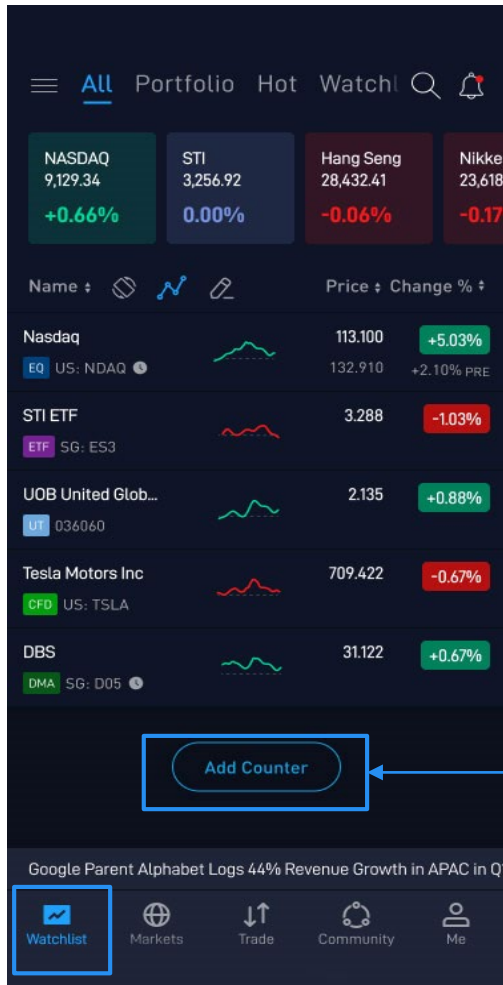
All Portfolio Hot Watchl

NASDAQ
9,129.34
+0.66%

STI
3,256.92
0.00%

Hang Seng
28,432.41
-0.06%

Nikke
23,618
-0.17

Name ⇕ Price ⇕ Change % ⇕

| | | |
|---|---|---|
| Nasdaq<br>EQ US: NDAQ | 113.100<br>132.910 | +5.03%<br>+2.10% PRE |
| STI ETF<br>ETF SG: ES3 | 3.288 | -1.03% |
| UOB United Glob...<br>UT 036060 | 2.135 | +0.88% |
| Tesla Motors Inc<br>CFD US: TSLA | 709.422 | -0.67% |
| DBS<br>DMA SG: D05 | 31.122 | +0.67% |

Add Counter

Google Parent Alphabet Logs 44% Revenue Growth in APAC in Q

Watchlist Markets Trade Community Me